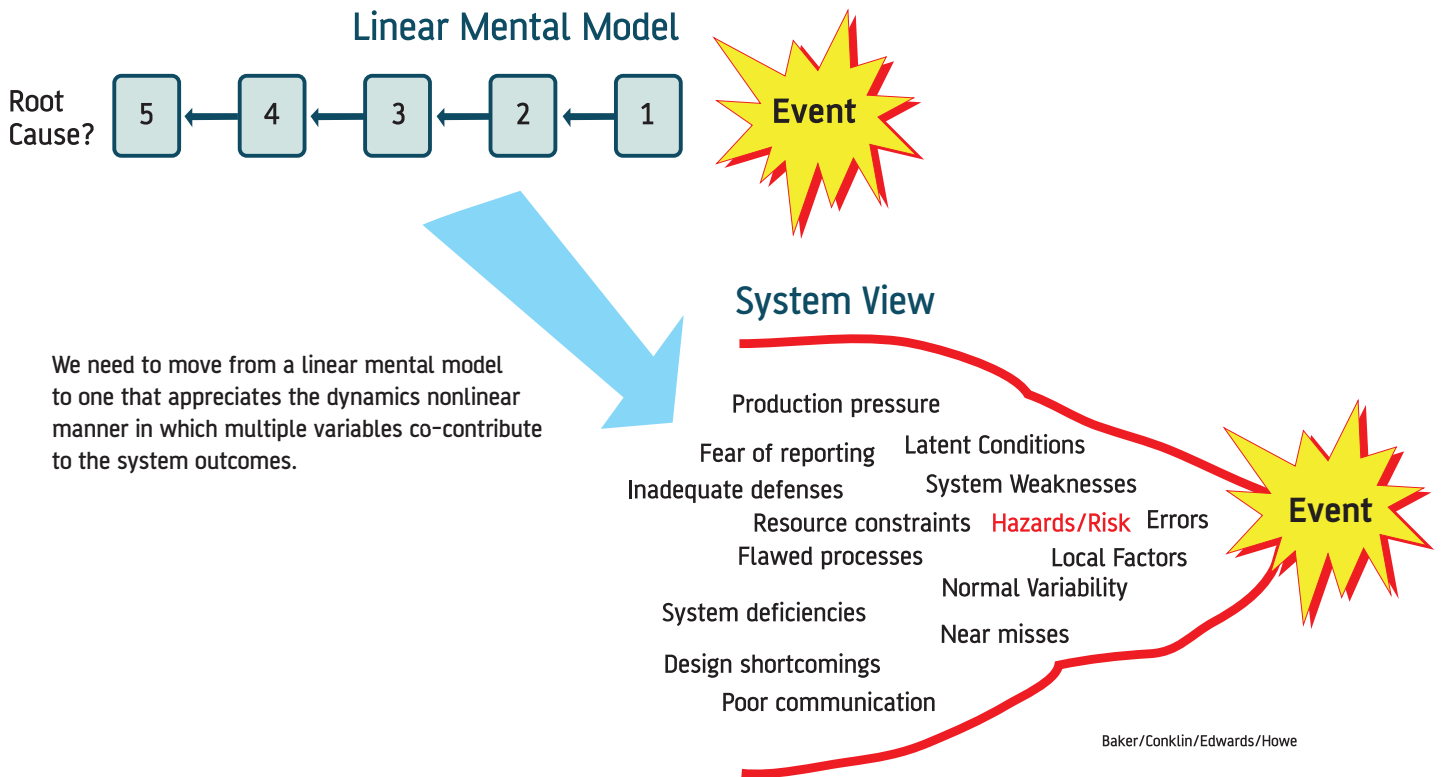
Linear Mental Model

Root Cause?

5

4

3

2

1

Event

System View

We need to move from a linear mental model to one that appreciates the dynamics nonlinear manner in which multiple variables co-contribute to the system outcomes.

Production pressure

Fear of reporting

Latent Conditions

Inadequate defenses

System Weaknesses

Resource constraints

Hazards/Risk

Errors

Flawed processes

Local Factors

Normal Variability

System deficiencies

Near misses

Design shortcomings

Poor communication

Event

Baker/Conklin/Edwards/Howe